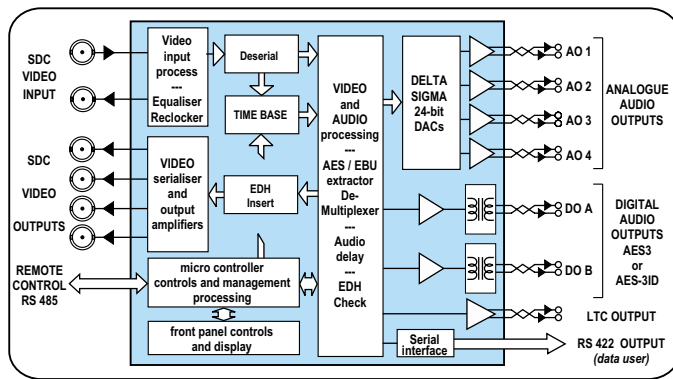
SDC VIDEO INPUT

Video input process
---
Equaliser Reclocker

Deserial

TIME BASE

VIDEO and AUDIO processing
---
AES / EBU extractor De-Multiplexer
---
Audio delay
---
EDH Check

DELTA SIGMA 24-bit DACs

AO 1
AO 2
AO 3
AO 4

ANALOGUE AUDIO OUTPUTS

SDC VIDEO OUTPUTS

VIDEO serialiser and output amplifiers

EDH Insert

DO A
DO B

DIGITAL AUDIO OUTPUTS AES3 or AES-3ID

REMOTE CONTROL RS 485

micro controller controls and management processing

front panel controls and display

LTC OUTPUT

Serial interface

RS 422 OUTPUT
(data user)